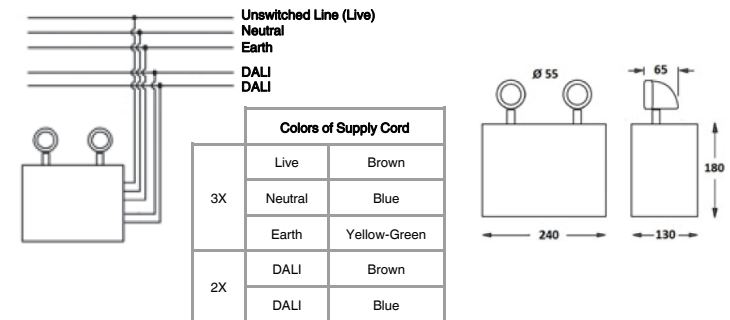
Unswitched Line (Live)
Neutral
Earth
DALI
DALI

| | Colors of Supply Cord | |
|---|---|---|
| 3X | Live | Brown |
| | Neutral | Blue |
| | Earth | Yellow-Green |
| 2X | DALI | Brown |
| | DALI | Blue |

Ø 55
65
180
240
130